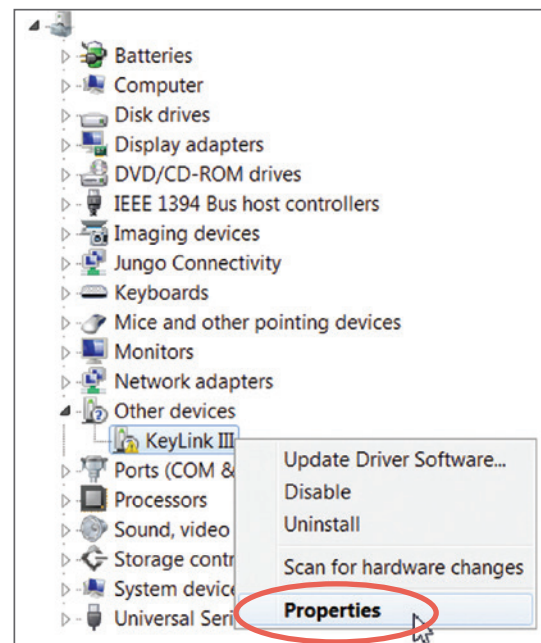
Batteries
Computer
Disk drives
Display adapters
DVD/CD-ROM drives
IEEE 1394 Bus host controllers
Imaging devices
Jungo Connectivity
Keyboards
Mice and other pointing devices
Monitors
Network adapters
Other devices
KeyLink III
Ports (COM &
Processors
Sound, video
Storage contr
System device
Universal Seri

Update Driver Software...
Disable
Uninstall
Scan for hardware changes
Properties